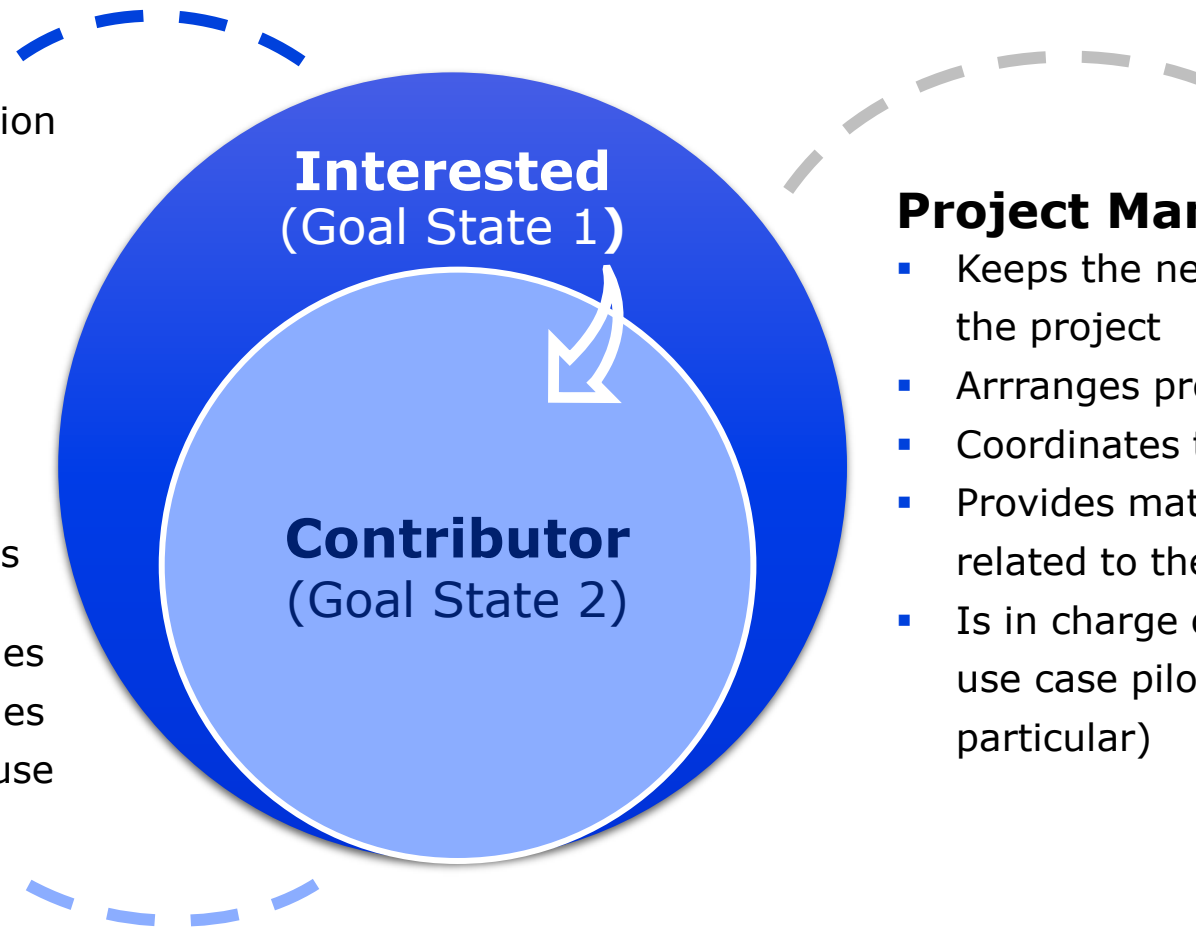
ion

s

es

es

use

Interested
(Goal State 1)

Contributor
(Goal State 2)

Project Ma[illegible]

- Keeps the ne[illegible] the project
- Arrranges pr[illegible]
- Coordinates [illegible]
- Provides mat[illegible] related to th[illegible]
- Is in charge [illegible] use case pilo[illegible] particular)